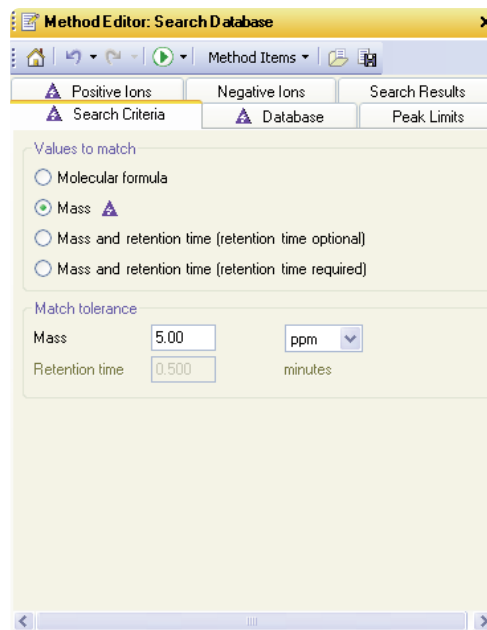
Method Editor: Search Database

Method Items

Positive Ions | Negative Ions | Search Results
Search Criteria | Database | Peak Limits

Values to match

Molecular formula

Mass

Mass and retention time (retention time optional)

Mass and retention time (retention time required)

Match tolerance

Mass 5.00 ppm

Retention time 0.500 minutes